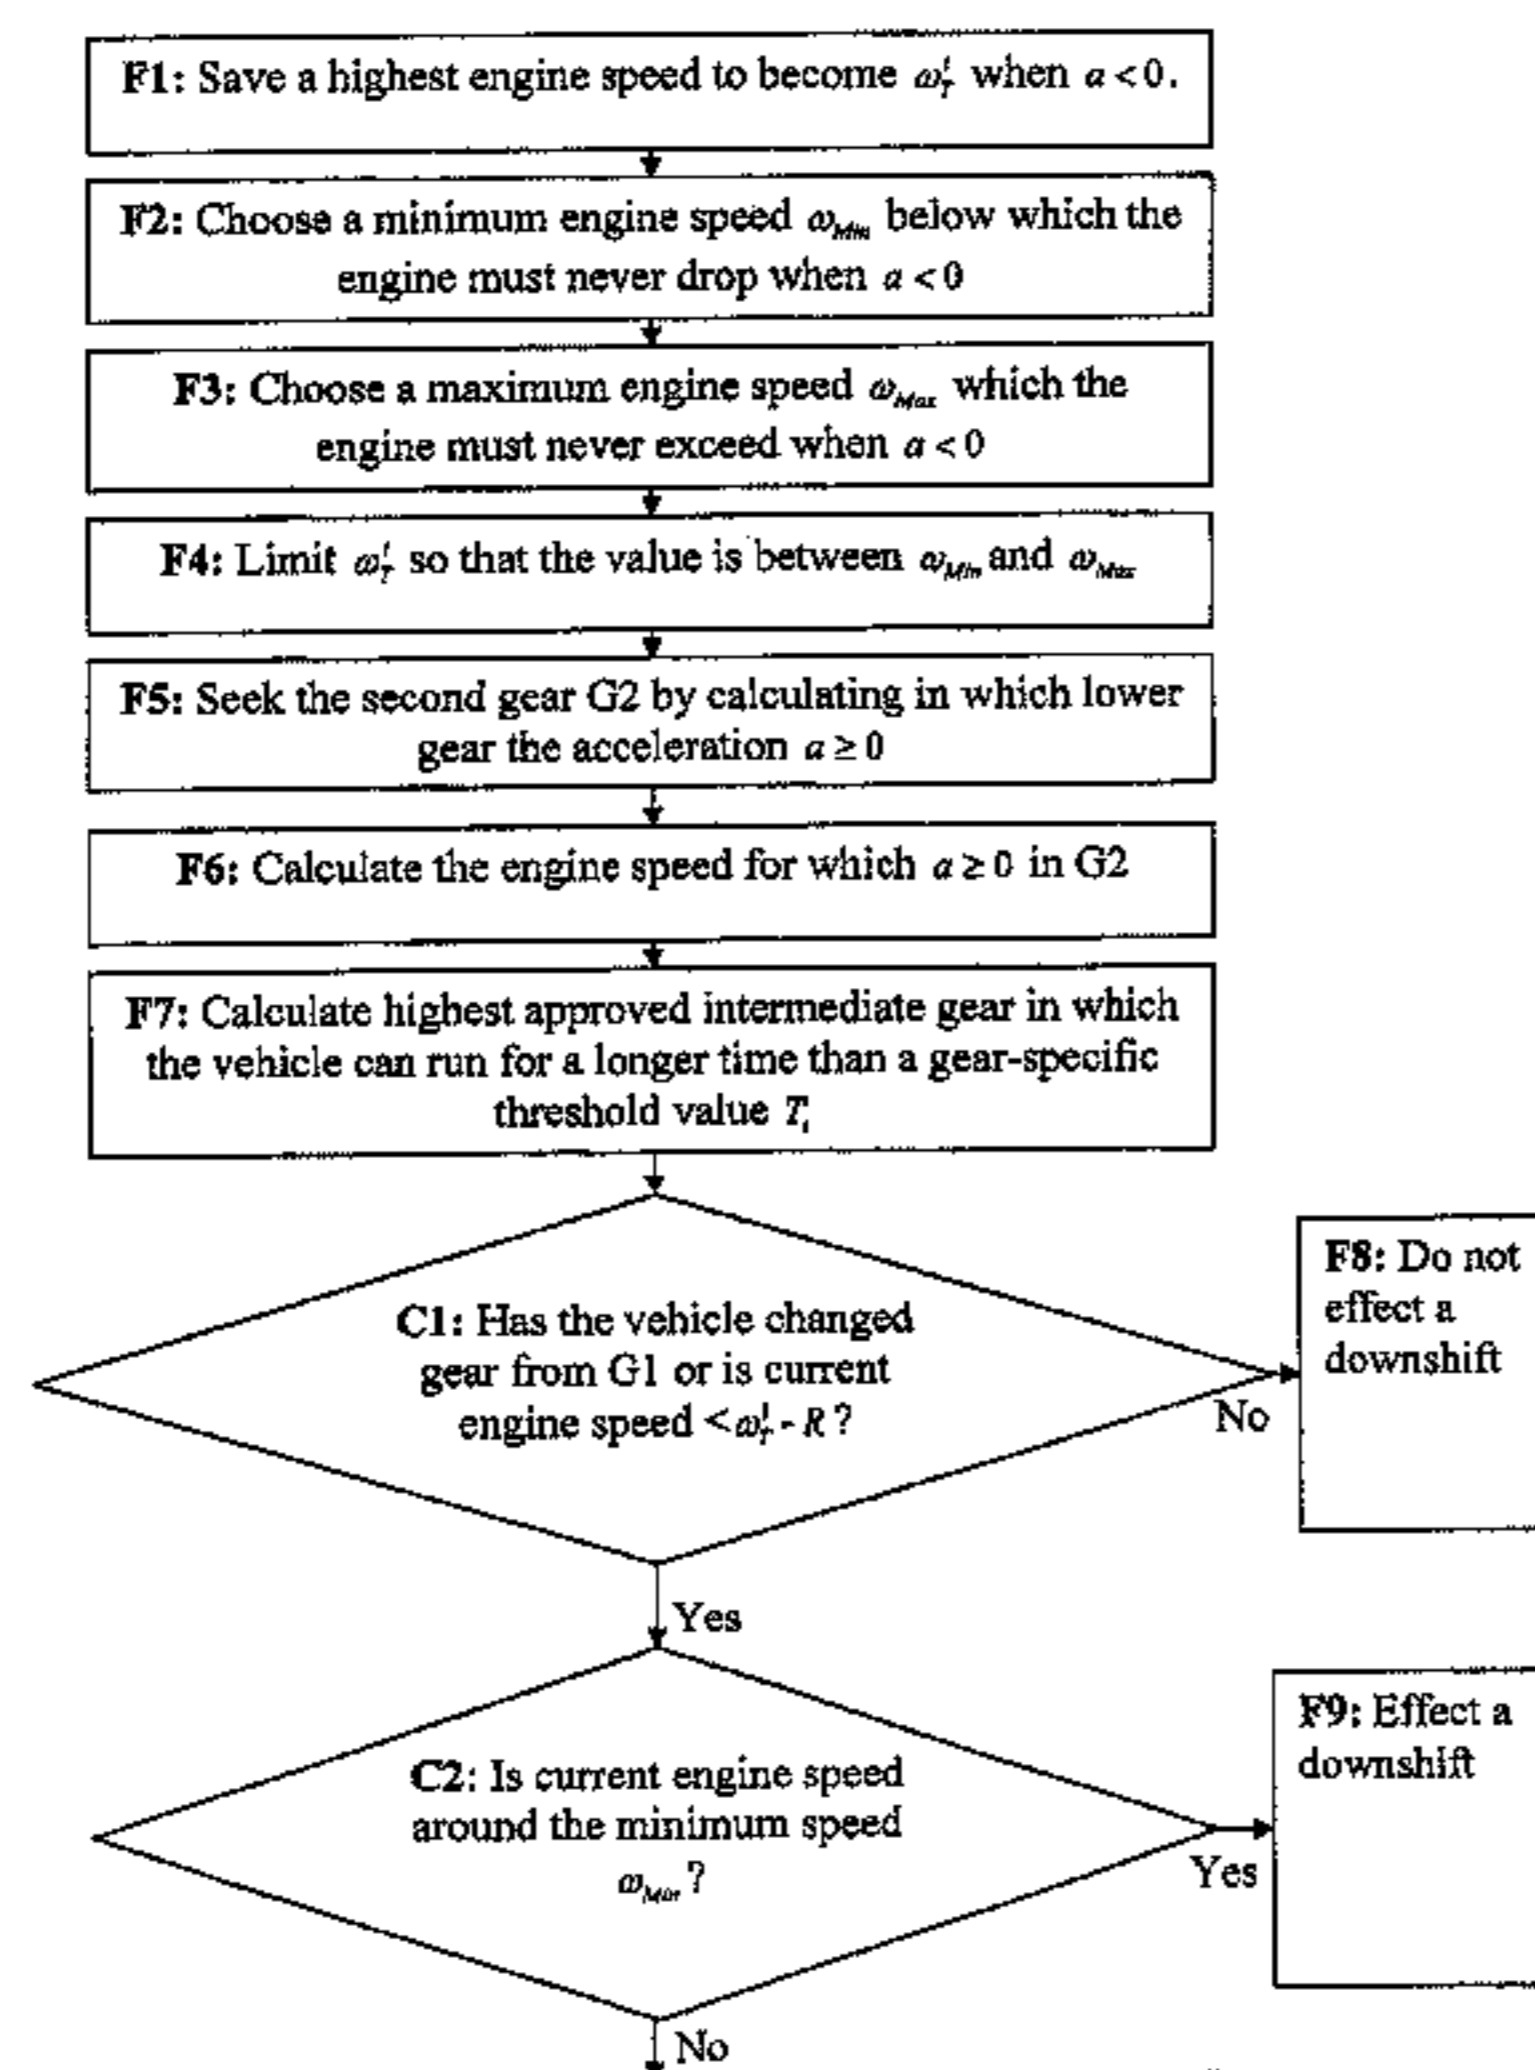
**F1:** Save a highest engine speed to become $\omega_T^!$ when $a<0$.

**F2:** Choose a minimum engine speed $\omega_{Min}$ below which the engine must never drop when $a<0$

**F3:** Choose a maximum engine speed $\omega_{Max}$ which the engine must never exceed when $a<0$

**F4:** Limit $\omega_T^!$ so that the value is between $\omega_{Min}$ and $\omega_{Max}$

**F5:** Seek the second gear G2 by calculating in which lower gear the acceleration $a\geq 0$

**F6:** Calculate the engine speed for which $a\geq 0$ in G2

**F7:** Calculate highest approved intermediate gear in which the vehicle can run for a longer time than a gear-specific threshold value $T_i$

**C1:** Has the vehicle changed gear from G1 or is current engine speed $<\omega_T^! - R$?

No

**F8:** Do not effect a downshift

Yes

**C2:** Is current engine speed around the minimum speed $\omega_{Min}$?

Yes

**F9:** Effect a downshift

No